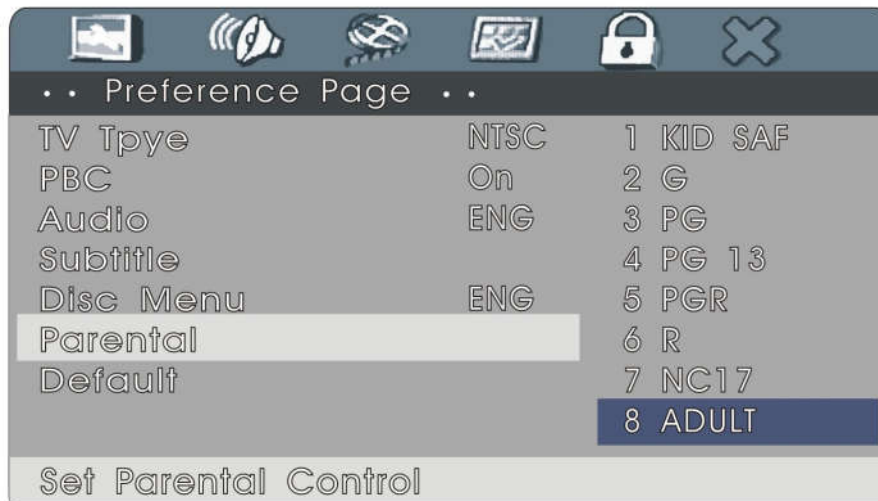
• • Preference Page • •

| | | |
|---|---|---|
| TV Tpye | NTSC | 1 KID SAF |
| PBC | On | 2 G |
| Audio | ENG | 3 PG |
| Subtitle | | 4 PG 13 |
| Disc Menu | ENG | 5 PGR |
| Parental | | 6 R |
| Default | | 7 NC17 |
| | | 8 ADULT |

Set Parental Control